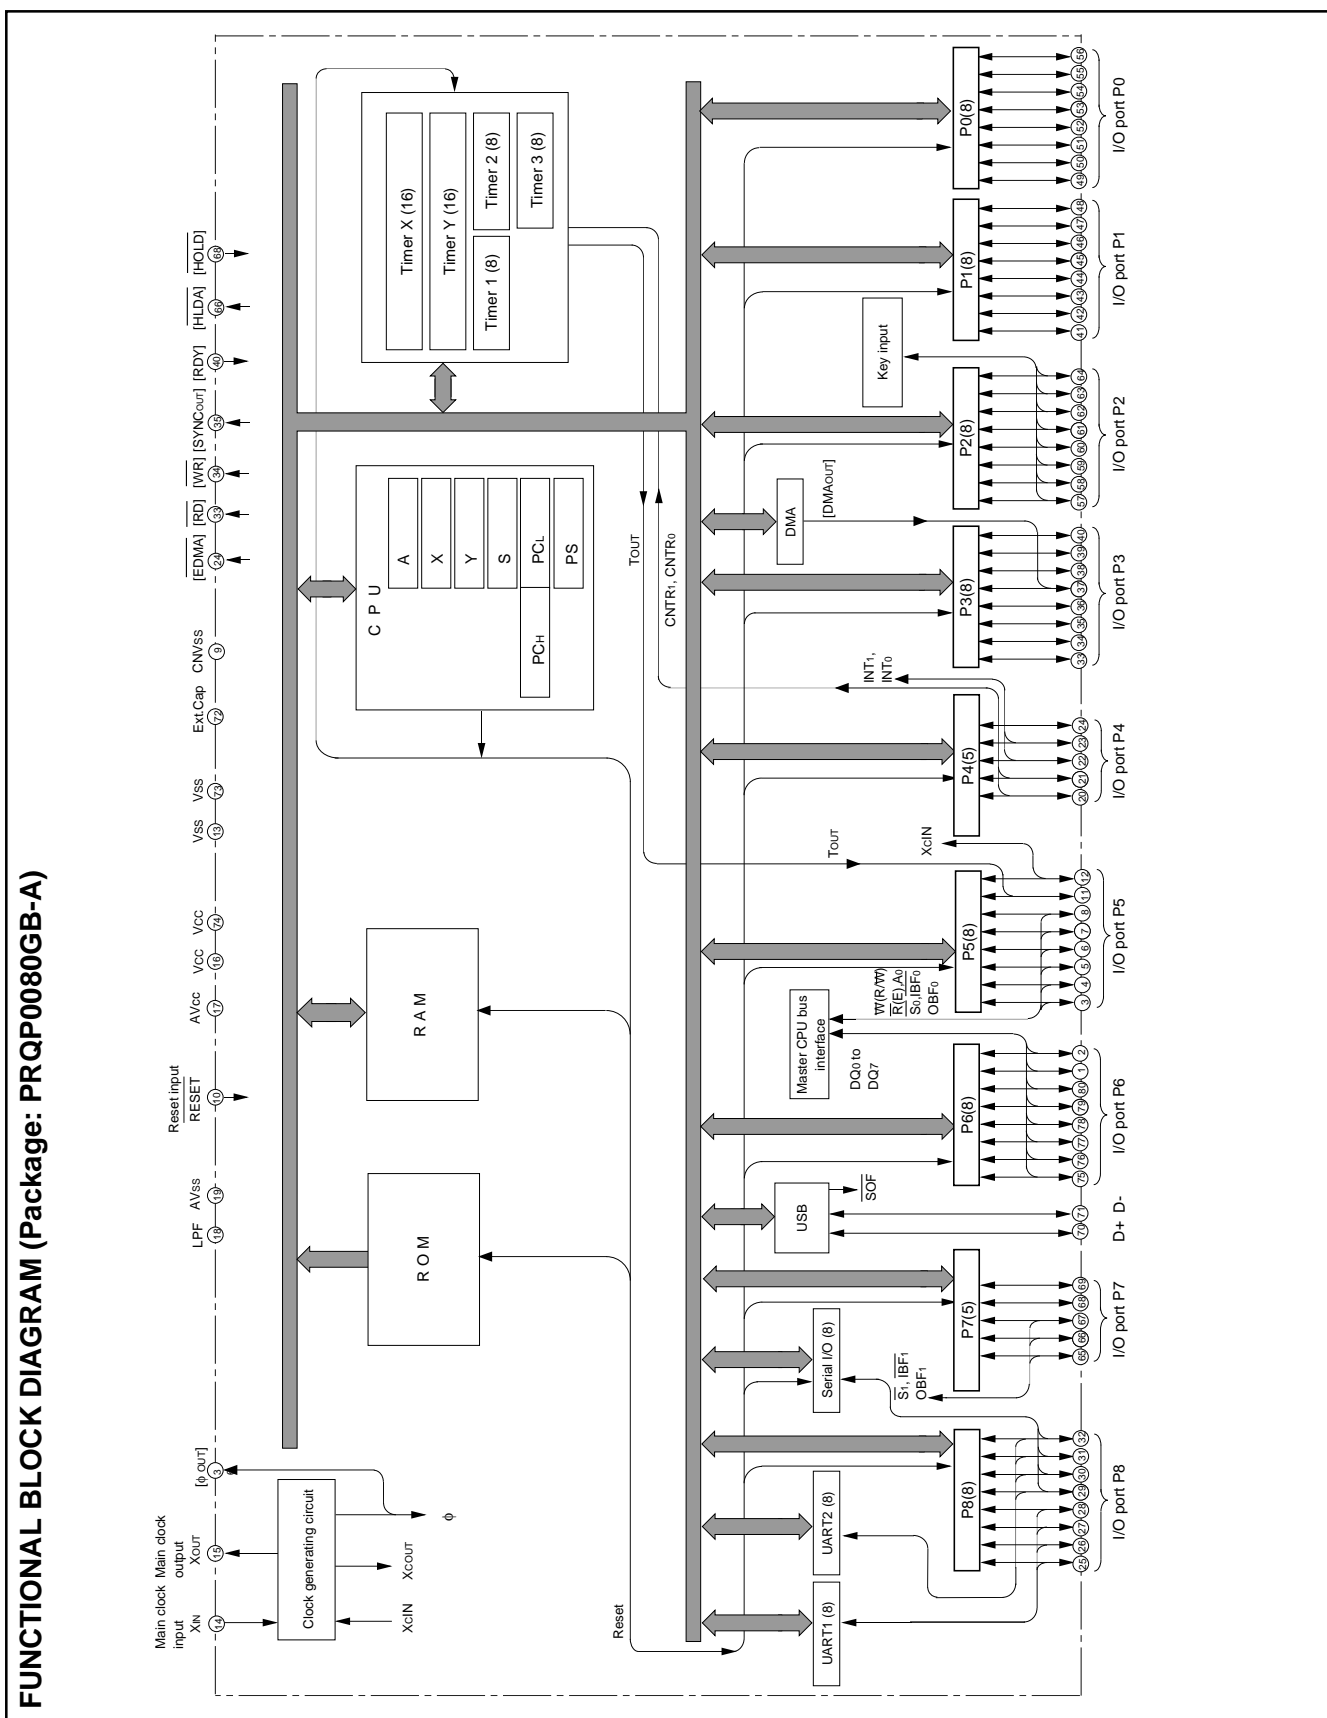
FUNCTIONAL BLOCK DIAGRAM (Package: PRQP0080GB-A)

Main clock input
$X_{IN}$
14

Main clock output
$X_{OUT}$
15

$[\phi_{OUT}]$
3

LPF
18

$AV_{SS}$
19

Reset input
$\overline{RESET}$
10

$AV_{CC}$
17

VCC
16

VCC
74

VSS
13

VSS
73

ExtCap
72

$CNV_{SS}$
9

$[\overline{EDMA}]$
24

$[\overline{RD}]$
33

$[\overline{WR}]$
34

$[SYNC_{OUT}]$
35

$[\overline{RDY}]$
40

$[\overline{HLDA}]$
66

$[\overline{HOLD}]$
69

Clock generating circuit

$X_{CIN}$

$X_{COUT}$

$\phi$

Reset

ROM

RAM

C P U

A

X

Y

S

$PC_L$

$PC_H$

PS

Timer X (16)

Timer Y (16)

Timer 1 (8)

Timer 2 (8)

Timer 3 (8)

$T_{OUT}$

$CNTR_1$, $CNTR_0$

UART1 (8)

UART2 (8)

Serial I/O (8)

USB

$\overline{SOF}$

Master CPU bus interface

$DQ_0$ to $DQ_7$

DMA

$[DMA_{OUT}]$

Key input

$INT_1$, $INT_0$

$T_{OUT}$

$X_{CIN}$

$\overline{W}(R/\overline{W})$

$\overline{R}(E)$, $A_0$

$S_0$, $\overline{IBF_0}$

$OBF_0$

$\overline{S_1}$, $\overline{IBF_1}$

$OBF_1$

P8(8)

P7(5)

P6(8)

P5(8)

P4(5)

P3(8)

P2(8)

P1(8)

P0(8)

25 26 27 28 29 30 31 32

65 66 67 68 69

70 71

75 76 77 78 79 80 1 2

3 4 5 6 7 8 11 12

20 21 22 23 24

33 34 35 36 37 38 39 40

57 58 59 60 61 62 63 64

41 42 43 44 45 46 47 48

49 50 51 52 53 54 55 56

I/O port P8

I/O port P7

D+ D-

I/O port P6

I/O port P5

I/O port P4

I/O port P3

I/O port P2

I/O port P1

I/O port P0